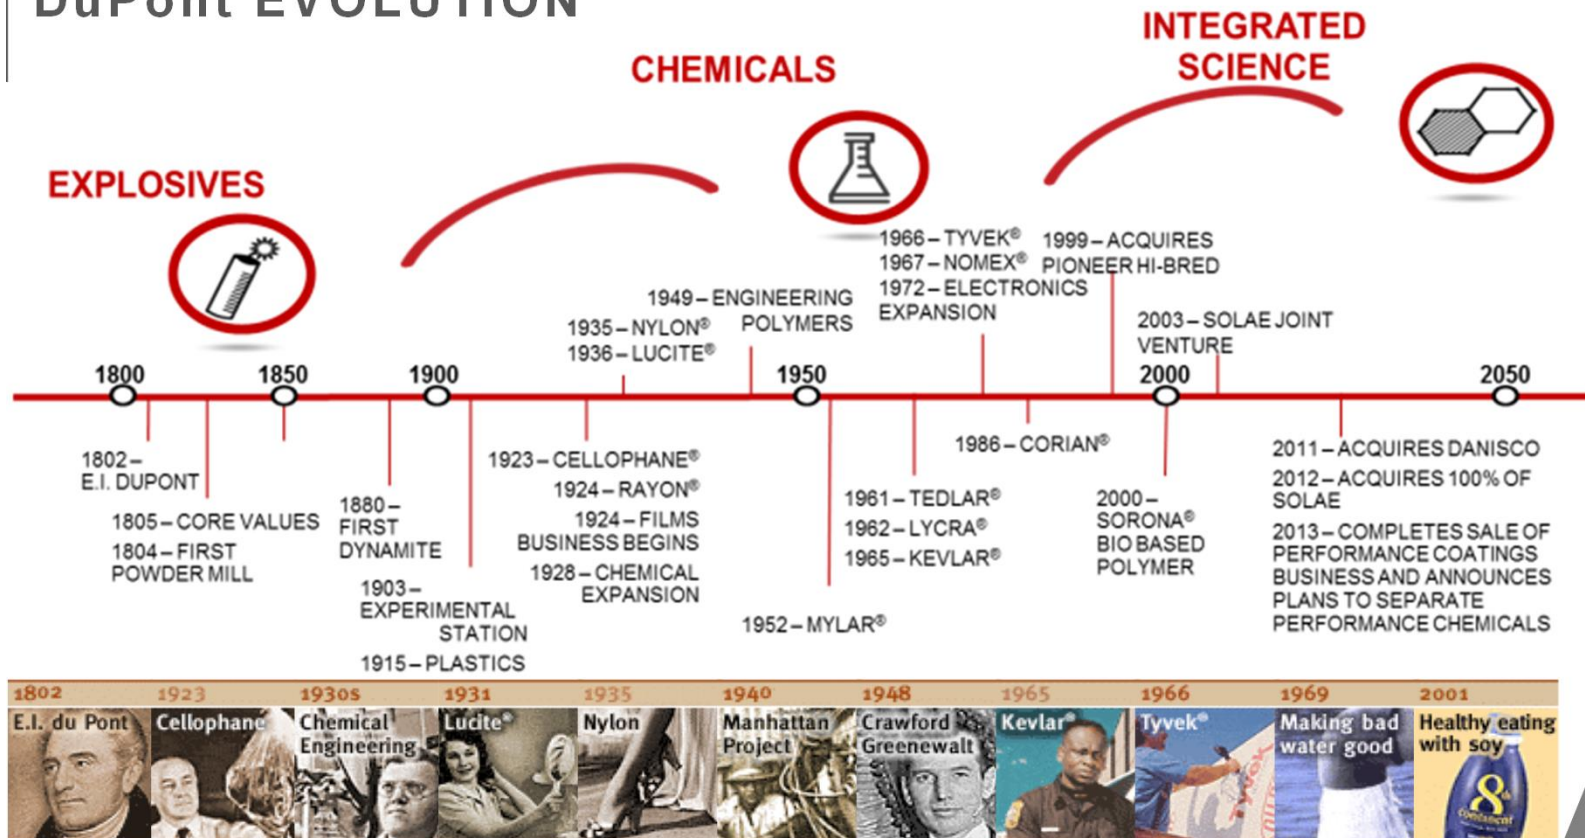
DuPont EVOLUTION

CHEMICALS

INTEGRATED SCIENCE

EXPLOSIVES

1966 – TYVEK®
1967 – NOMEX®
1972 – ELECTRONICS EXPANSION

1999 – ACQUIRES PIONEER HI-BRED

1949 – ENGINEERING POLYMERS

1935 – NYLON®
1936 – LUCITE®

2003 – SOLAE JOINT VENTURE

1800
1850
1900
1950
2000
2050

1802 – E.I. DUPONT

1805 – CORE VALUES
1804 – FIRST POWDER MILL

1880 – FIRST DYNAMITE

1903 – EXPERIMENTAL STATION
1915 – PLASTICS

1923 – CELLOPHANE®
1924 – RAYON®
1924 – FILMS BUSINESS BEGINS
1928 – CHEMICAL EXPANSION

1952 – MYLAR®

1961 – TEDLAR®
1962 – LYCRA®
1965 – KEVLAR®

1986 – CORIAN®

2000 – SORONA® BIO BASED POLYMER

2011 – ACQUIRES DANISCO
2012 – ACQUIRES 100% OF SOLAE
2013 – COMPLETES SALE OF PERFORMANCE COATINGS BUSINESS AND ANNOUNCES PLANS TO SEPARATE PERFORMANCE CHEMICALS

1802 E.I. du Pont
1923 Cellophane
1930s Chemical Engineering
1931 Lucite®
1935 Nylon
1940 Manhattan Project
1948 Crawford Greenewalt
1965 Kevlar®
1966 Tyvek®
1969 Making bad water good
2001 Healthy eating with soy